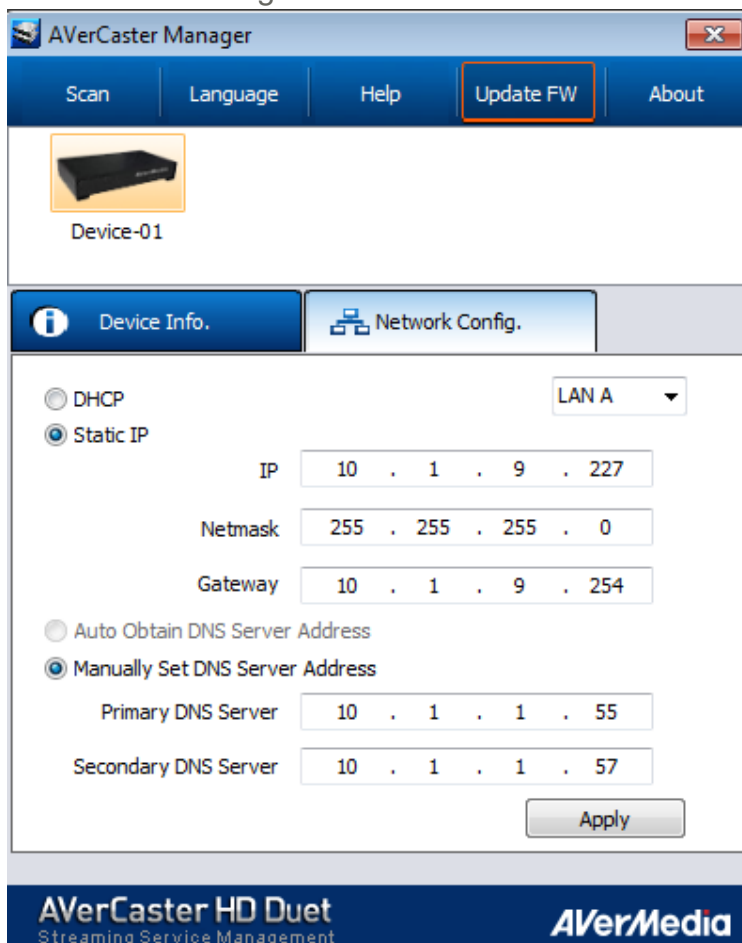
AVerCaster Manager

Scan
Language
Help
Update FW
About

Device-01

Device Info.
Network Config.

DHCP
LAN A
Static IP

IP 10 . 1 . 9 . 227

Netmask 255 . 255 . 255 . 0

Gateway 10 . 1 . 9 . 254

Auto Obtain DNS Server Address
Manually Set DNS Server Address

Primary DNS Server 10 . 1 . 1 . 55

Secondary DNS Server 10 . 1 . 1 . 57

Apply

AVerCaster HD Duet
Streaming Service Management
AVerMedia